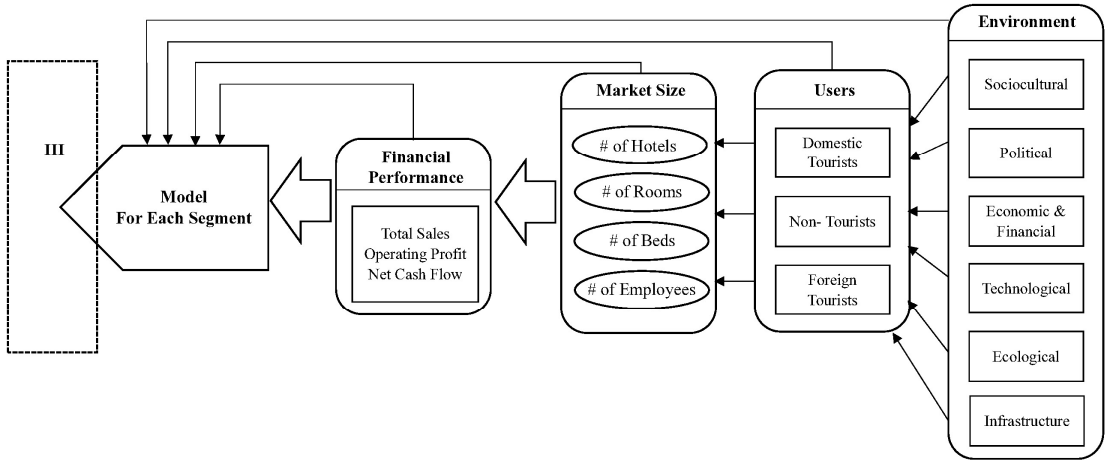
III

Model
For Each Segment

Financial Performance

Total Sales
Operating Profit
Net Cash Flow

Market Size

# of Hotels

# of Rooms

# of Beds

# of Employees

Users

Domestic Tourists

Non- Tourists

Foreign Tourists

Environment

Sociocultural

Political

Economic & Financial

Technological

Ecological

Infrastructure